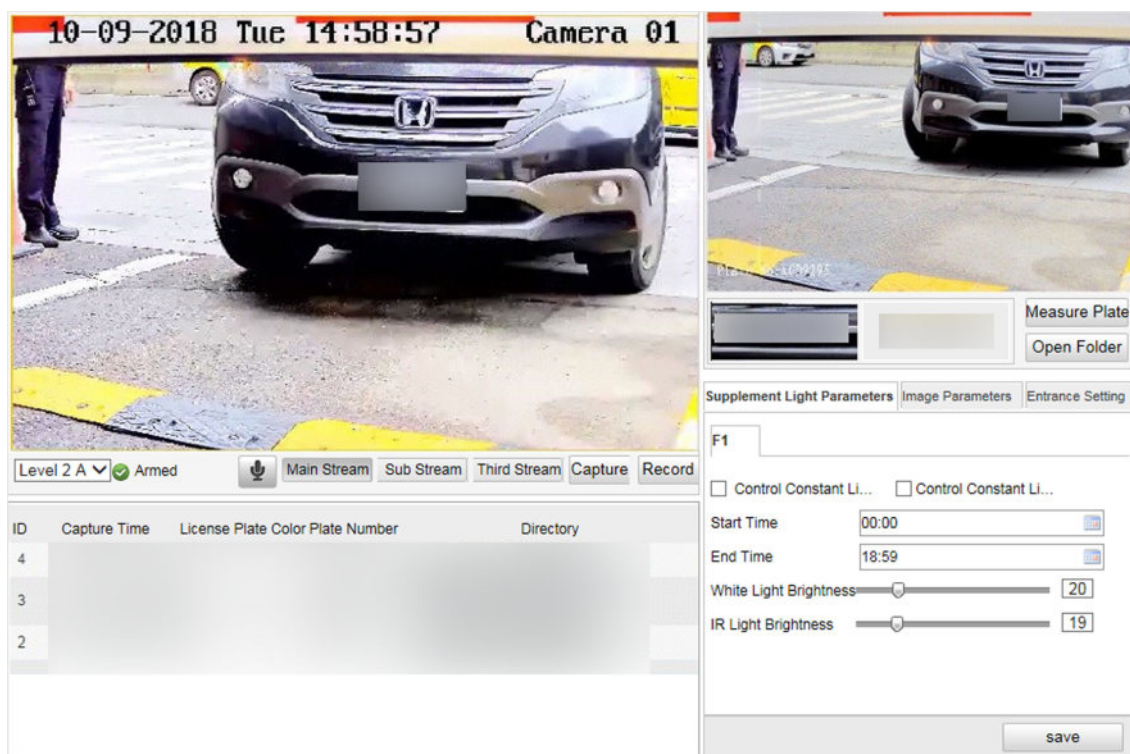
10-09-2018 Tue 14:58:57 Camera 01

Level 2 A Armed

Main Stream Sub Stream Third Stream Capture Record

| ID | Capture Time | License Plate Color | Plate Number | Directory |
|---|---|---|---|---|
| 4 | | | | |
| 3 | | | | |
| 2 | | | | |

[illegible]

Measure Plate
Open Folder

Supplement Light Parameters Image Parameters Entrance Setting

F1

Control Constant Li... Control Constant Li...

Start Time 00:00
End Time 18:59
White Light Brightness 20
IR Light Brightness 19

save